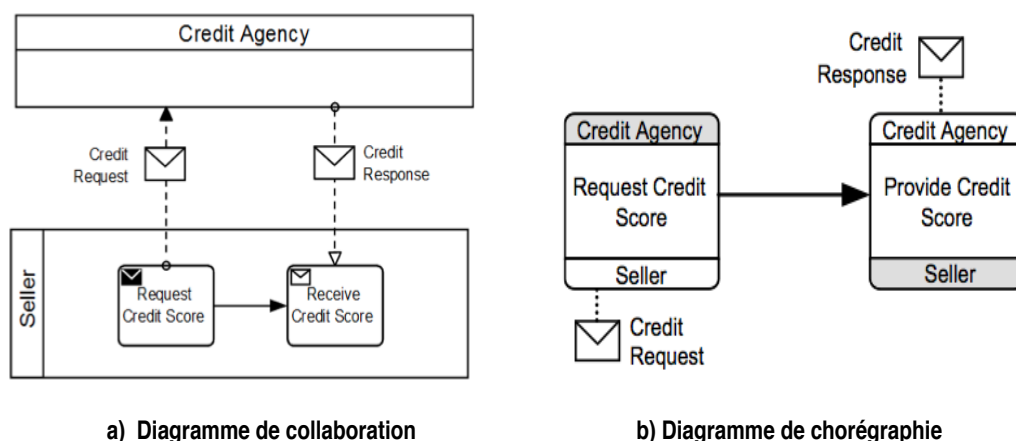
Credit Agency

Credit Request

Credit Response

Seller

Request Credit Score

Receive Credit Score

a) Diagramme de collaboration

Credit Response

Credit Agency

Request Credit Score

Seller

Credit Request

Credit Agency

Provide Credit Score

Seller

b) Diagramme de chorégraphie